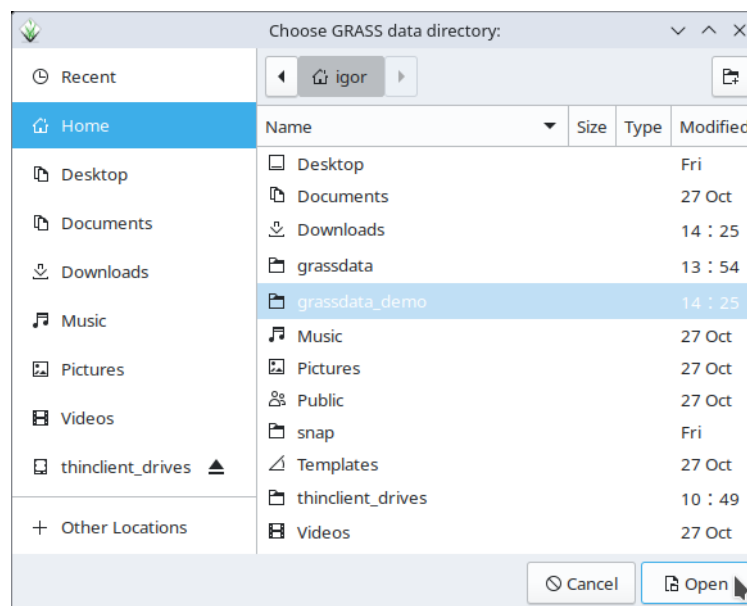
Choose GRASS data directory:

Recent
Home
Desktop
Documents
Downloads
Music
Pictures
Videos
thinclient_drives
+ Other Locations

igor

| Name | Size | Type | Modified |
|---|---|---|---|
| Desktop | | | Fri |
| Documents | | | 27 Oct |
| Downloads | | | 14:25 |
| grassdata | | | 13:54 |
| grassdata_demo | | | 14:25 |
| Music | | | 27 Oct |
| Pictures | | | 27 Oct |
| Public | | | 27 Oct |
| snap | | | Fri |
| Templates | | | 27 Oct |
| thinclient_drives | | | 10:49 |
| Videos | | | 27 Oct |

Cancel
Open